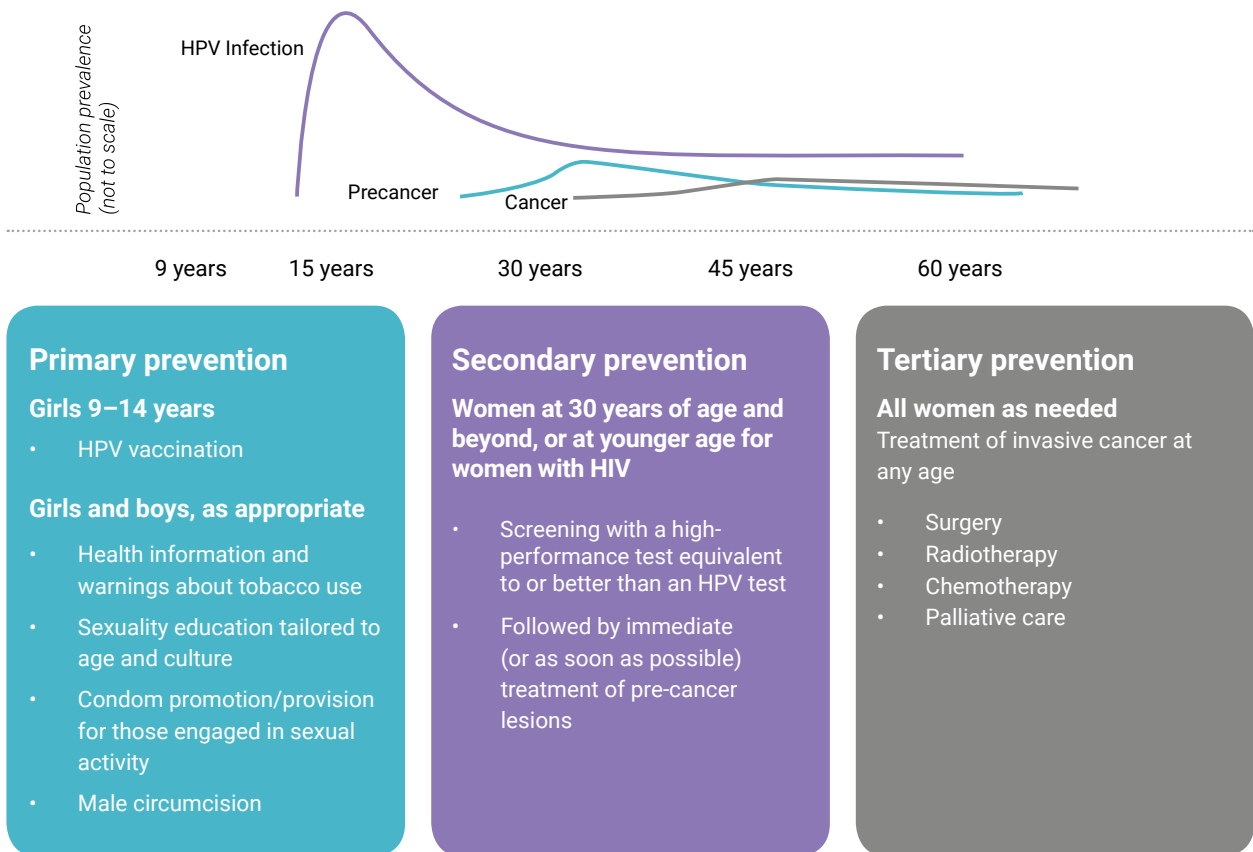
Population prevalence (not to scale)

HPV Infection

Precancer

Cancer

9 years 15 years 30 years 45 years 60 years

Primary prevention

Girls 9–14 years

- HPV vaccination

Girls and boys, as appropriate

- Health information and warnings about tobacco use
- Sexuality education tailored to age and culture
- Condom promotion/provision for those engaged in sexual activity
- Male circumcision

Secondary prevention

Women at 30 years of age and beyond, or at younger age for women with HIV

- Screening with a high-performance test equivalent to or better than an HPV test
- Followed by immediate (or as soon as possible) treatment of pre-cancer lesions

Tertiary prevention

All women as needed

Treatment of invasive cancer at any age

- Surgery
- Radiotherapy
- Chemotherapy
- Palliative care